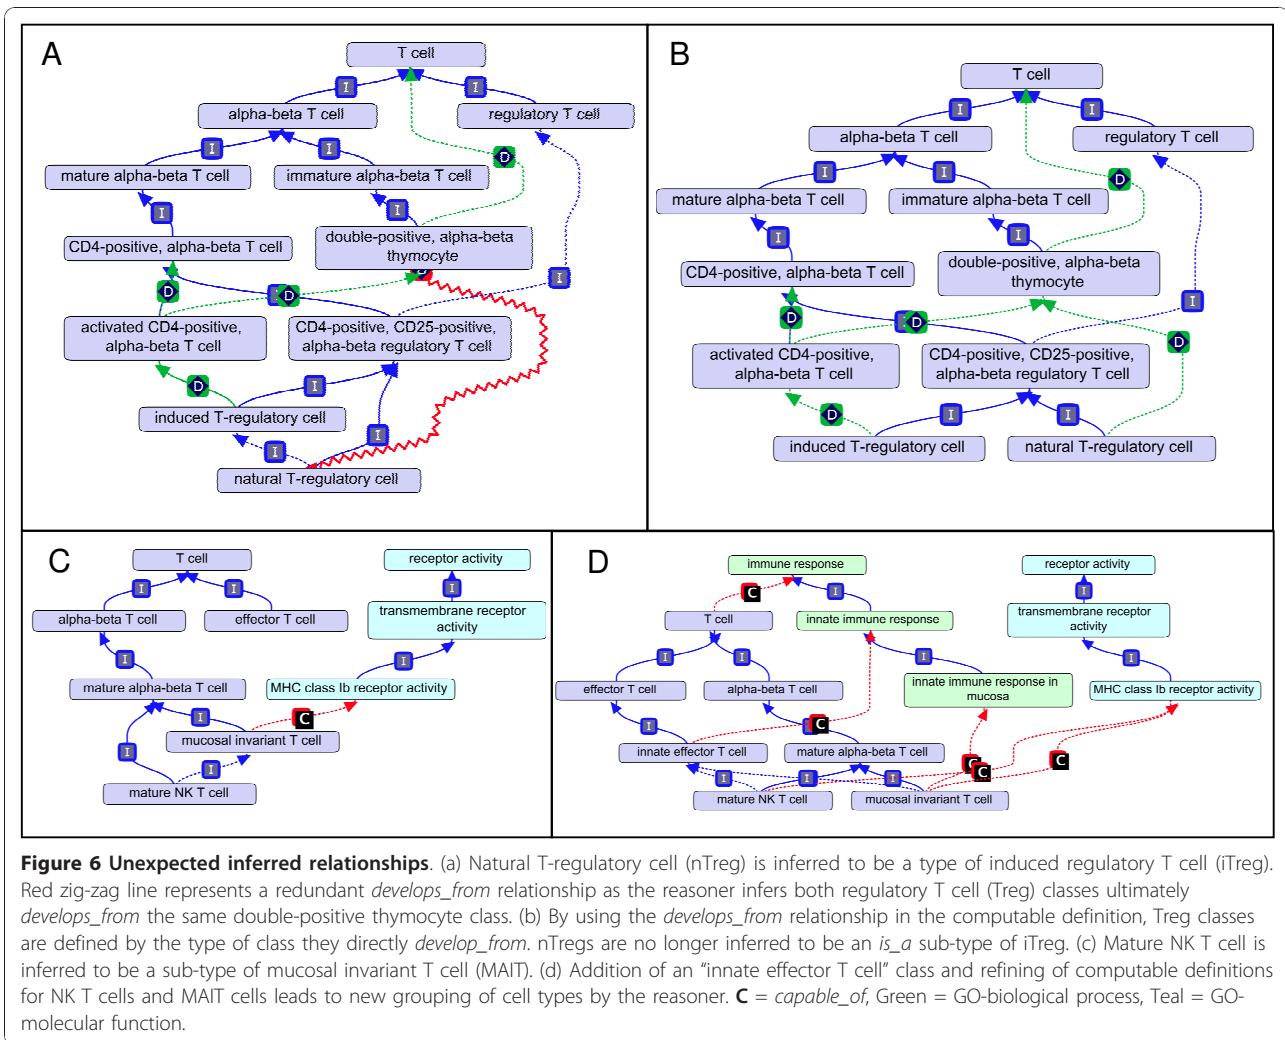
A

T cell
I
I
alpha-beta T cell
regulatory T cell
I
I
D
mature alpha-beta T cell
immature alpha-beta T cell
I
I
CD4-positive, alpha-beta T cell
double-positive, alpha-beta thymocyte
I
D
D
activated CD4-positive, alpha-beta T cell
CD4-positive, CD25-positive, alpha-beta regulatory T cell
D
I
induced T-regulatory cell
I
I
natural T-regulatory cell

B

T cell
I
I
alpha-beta T cell
regulatory T cell
I
I
D
mature alpha-beta T cell
immature alpha-beta T cell
I
I
CD4-positive, alpha-beta T cell
double-positive, alpha-beta thymocyte
I
D
D
D
activated CD4-positive, alpha-beta T cell
CD4-positive, CD25-positive, alpha-beta regulatory T cell
D
I
I
induced T-regulatory cell
natural T-regulatory cell

C

T cell
receptor activity
I
I
I
alpha-beta T cell
effector T cell
transmembrane receptor activity
I
I
mature alpha-beta T cell
MHC class Ib receptor activity
I
C
I
mucosal invariant T cell
I
mature NK T cell

D

immune response
receptor activity
C
I
I
T cell
innate immune response
transmembrane receptor activity
I
I
I
I
effector T cell
alpha-beta T cell
innate immune response in mucosa
MHC class Ib receptor activity
I
C
innate effector T cell
mature alpha-beta T cell
C
C
C
I
I
I
mature NK T cell
mucosal invariant T cell

**Figure 6 Unexpected inferred relationships**. (a) Natural T-regulatory cell (nTreg) is inferred to be a type of induced regulatory T cell (iTreg). Red zig-zag line represents a redundant *develops_from* relationship as the reasoner infers both regulatory T cell (Treg) classes ultimately *develops_from* the same double-positive thymocyte class. (b) By using the *develops_from* relationship in the computable definition, Treg classes are defined by the type of class they directly *develop_from*. nTregs are no longer inferred to be an *is_a* sub-type of iTreg. (c) Mature NK T cell is inferred to be a sub-type of mucosal invariant T cell (MAIT). (d) Addition of an “innate effector T cell” class and refining of computable definitions for NK T cells and MAIT cells leads to new grouping of cell types by the reasoner. **C** = *capable_of*, Green = GO-biological process, Teal = GO-molecular function.